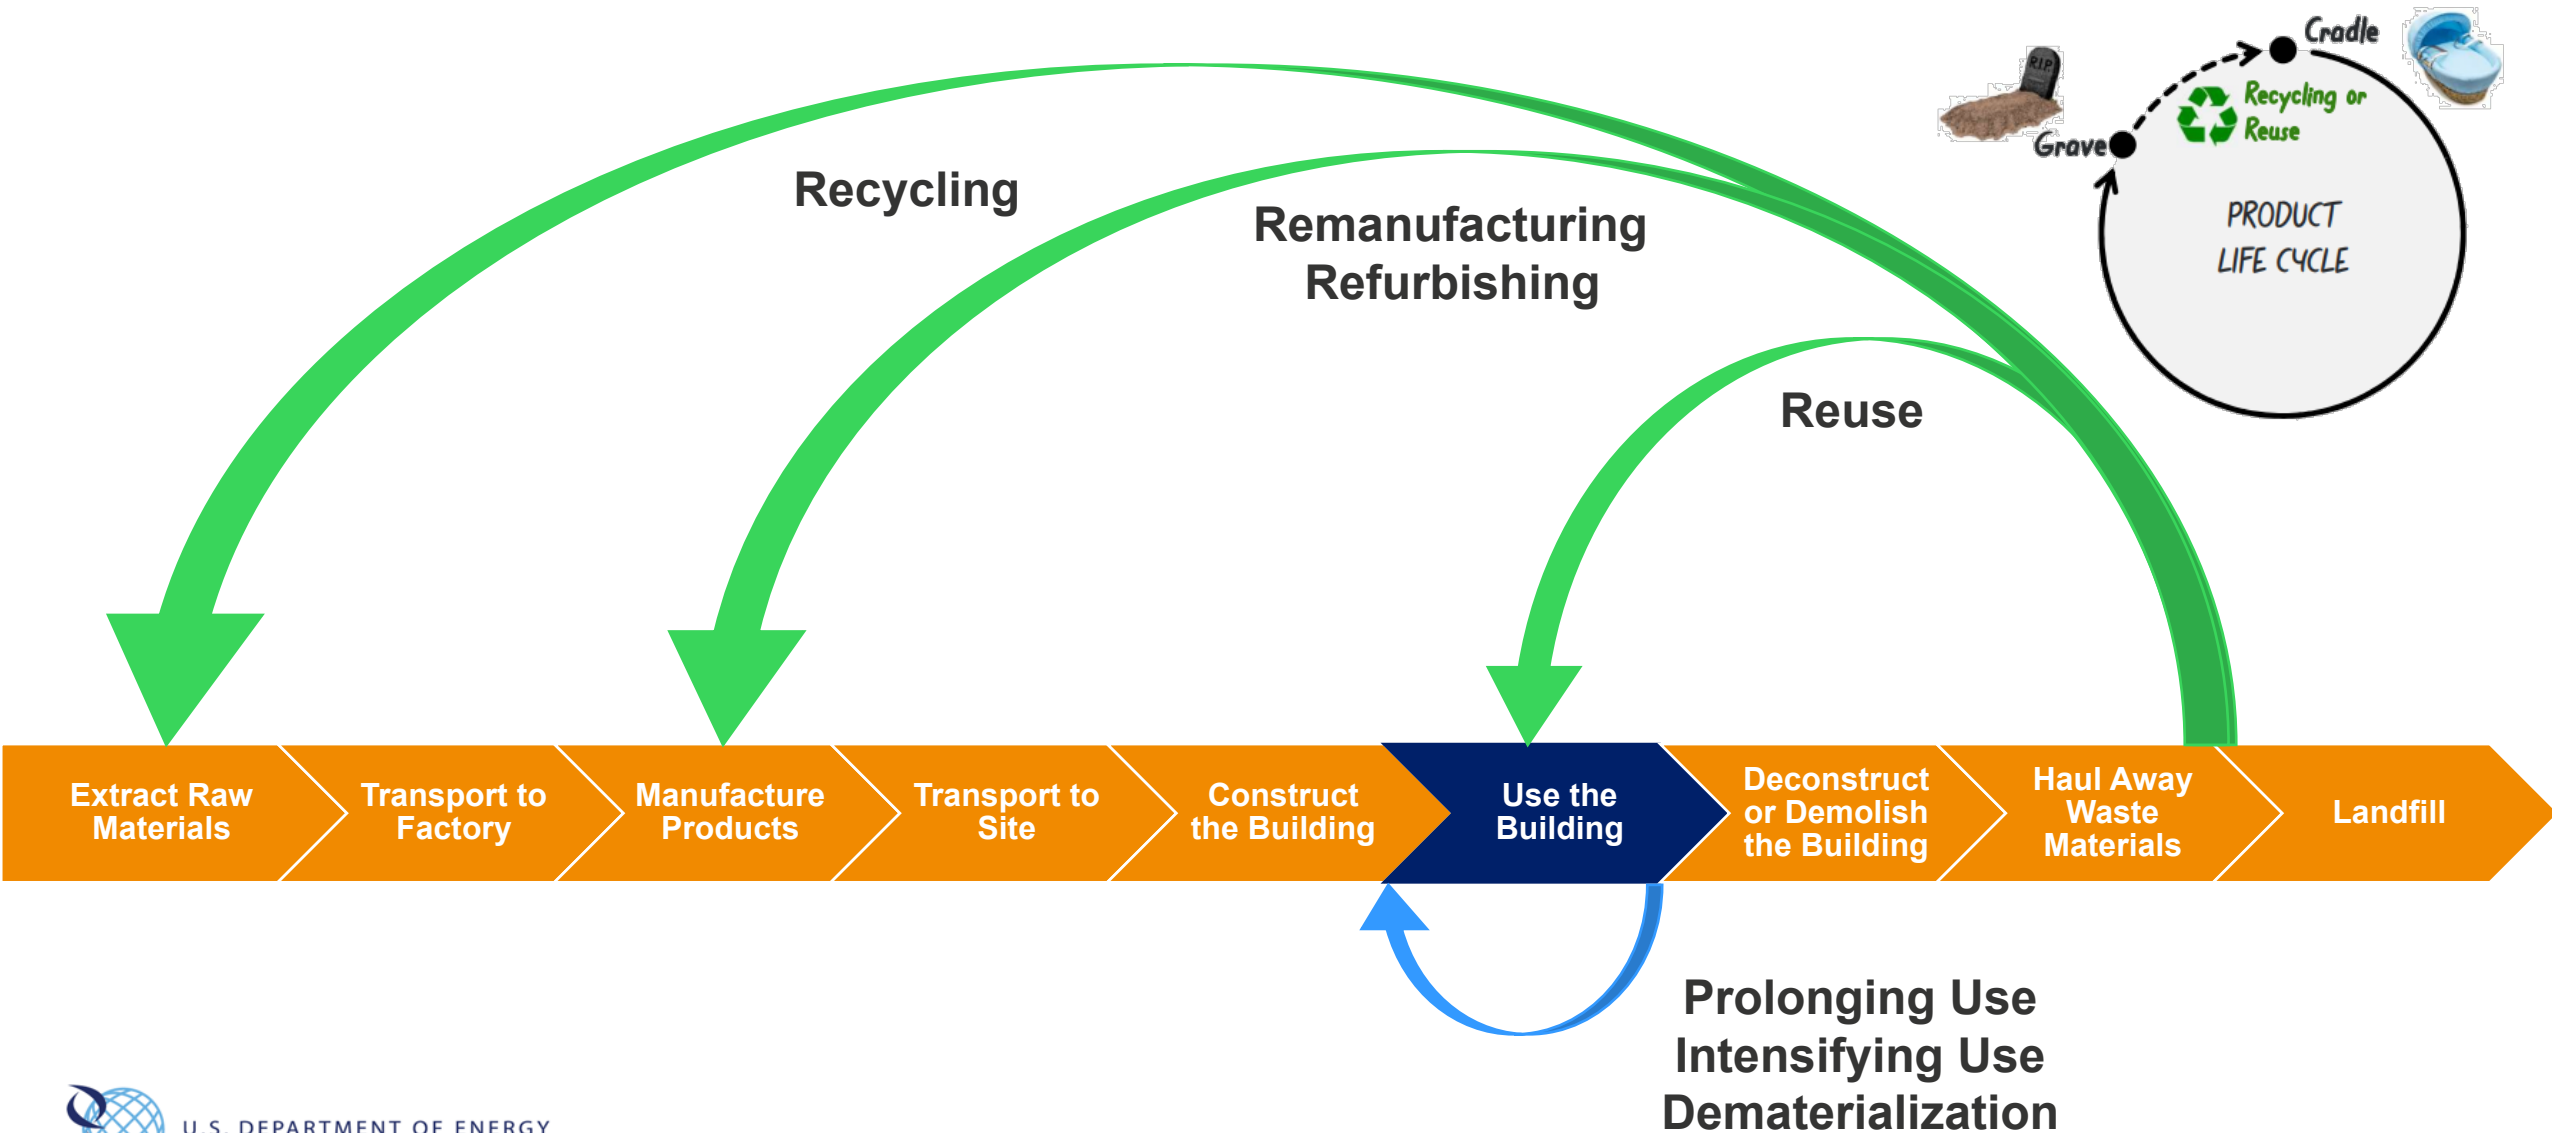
Cradle

RIP

Recycling or Reuse

Grave

PRODUCT LIFE CYCLE

Recycling

Remanufacturing
Refurbishing

Reuse

Extract Raw Materials

Transport to Factory

Manufacture Products

Transport to Site

Construct the Building

Use the Building

Deconstruct or Demolish the Building

Haul Away Waste Materials

Landfill

Prolonging Use
Intensifying Use
Dematerialization

U.S. DEPARTMENT OF ENERGY